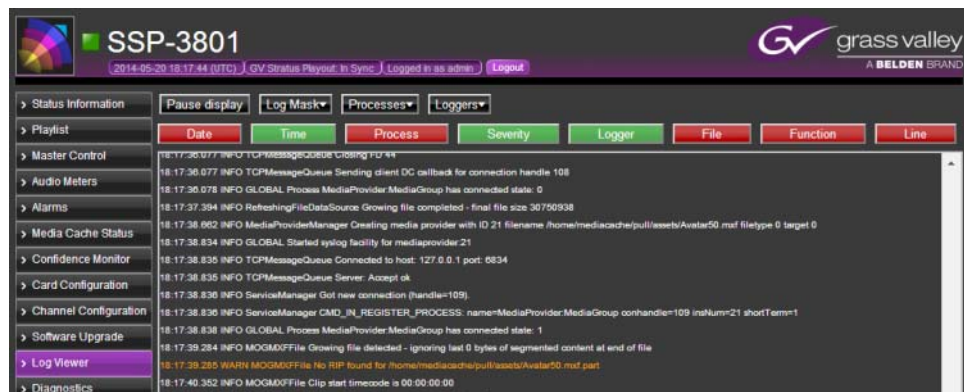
SSP-3801
2014-05-20 18:17:44 (UTC) GV Status Playout: In Sync Logged in as admin Logout

grass valley
A BELDEN BRAND

> Status Information
> Playlist
> Master Control
> Audio Meters
> Alarms
> Media Cache Status
> Confidence Monitor
> Card Configuration
> Channel Configuration
> Software Upgrade
> Log Viewer
> Diagnostics

Pause display Log Mask▾ Processes▾ Loggers▾

| Date | Time | Process | Severity | Logger | File | Function | Line |
|---|---|---|---|---|---|---|---|

18:17:36.077 INFO TCPMessageQueue Closing FD 44
18:17:36.077 INFO TCPMessageQueue Sending client DC callback for connection handle 108
18:17:36.078 INFO GLOBAL Process MediaProvider:MediaGroup has connected state: 0
18:17:37.394 INFO RefreshingFileDataSource Growing file completed - final file size 30750938
18:17:38.662 INFO MediaProviderManager Creating media provider with ID 21 filename /home/mediacache/pull/assets/Avatar50.mxf filetype 0 target 0
18:17:38.834 INFO GLOBAL Started syslog facility for mediaprovider:21
18:17:38.835 INFO TCPMessageQueue Connected to host: 127.0.0.1 port: 6834
18:17:38.835 INFO TCPMessageQueue Server: Accept ok
18:17:38.836 INFO ServiceManager Got new connection (handle=109).
18:17:38.836 INFO ServiceManager CMD_IN_REGISTER_PROCESS: name=MediaProvider:MediaGroup conhandle=109 insNum=21 shortTerm=1
18:17:38.838 INFO GLOBAL Process MediaProvider:MediaGroup has connected state: 1
18:17:39.284 INFO MOGMXFFile Growing file detected - ignoring last 0 bytes of segmented content at end of file
18:17:39.285 WARN MOGMXFFile No RIP found for /home/mediacache/pull/assets/Avatar50.mxf.part
18:17:40.352 INFO MOGMXFFile Clip start timecode is 00:00:00:00